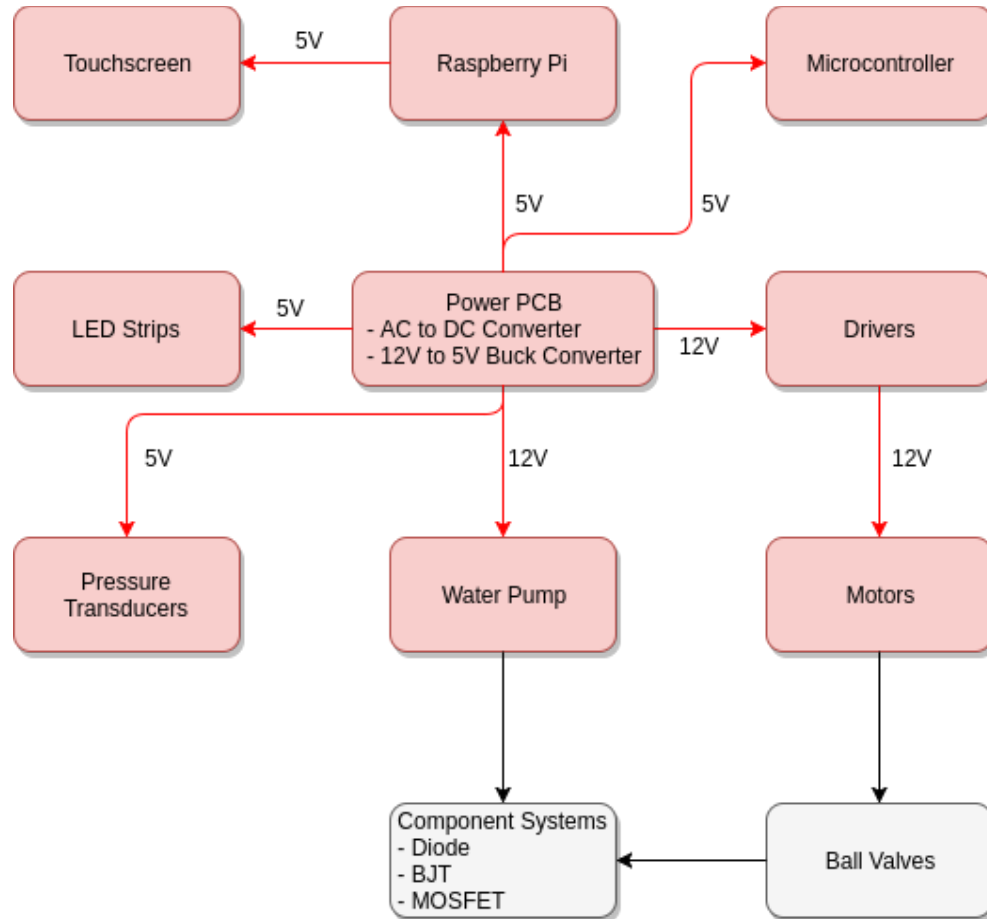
Touchscreen

5V

Raspberry Pi

Microcontroller

5V

5V

LED Strips

5V

Power PCB
- AC to DC Converter
- 12V to 5V Buck Converter

12V

Drivers

5V

12V

12V

Pressure Transducers

Water Pump

Motors

Component Systems
- Diode
- BJT
- MOSFET

Ball Valves